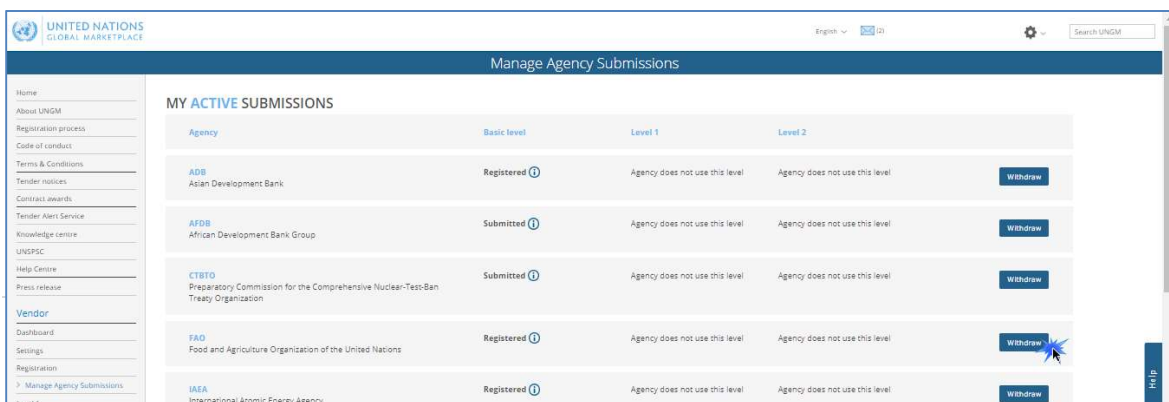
UNITED NATIONS
GLOBAL MARKETPLACE

English (2) Search UNGM

Manage Agency Submissions

Home
About UNGM
Registration process
Code of conduct
Terms & Conditions
Tender notices
Contract awards
Tender Alert Service
Knowledge centre
UNSPSC
Help Centre
Press release

Vendor
Dashboard
Settings
Registration
> Manage Agency Submissions

MY ACTIVE SUBMISSIONS

| Agency | Basic level | Level 1 | Level 2 | |
|---|---|---|---|---|
| ADB Asian Development Bank | Registered | Agency does not use this level | Agency does not use this level | Withdraw |
| AFDB African Development Bank Group | Submitted | Agency does not use this level | Agency does not use this level | Withdraw |
| CTBTO Preparatory Commission for the Comprehensive Nuclear-Test-Ban Treaty Organization | Submitted | Agency does not use this level | Agency does not use this level | Withdraw |
| FAO Food and Agriculture Organization of the United Nations | Registered | Agency does not use this level | Agency does not use this level | Withdraw |
| IAEA International Atomic Energy Agency | Registered | Agency does not use this level | Agency does not use this level | Withdraw |

Help